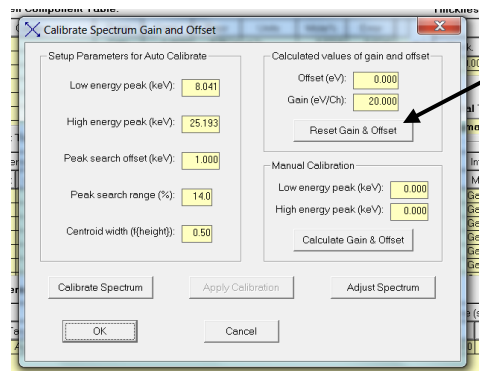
Calibrate Spectrum Gain and Offset

Setup Parameters for Auto Calibrate

Low energy peak (keV): 8.041

High energy peak (keV): 25.193

Peak search offset (keV): 1.000

Peak search range (%): 14.0

Centroid width (f(height)): 0.50

Calculated values of gain and offset

Offset (eV): 0.000

Gain (eV/Ch): 20.000

Reset Gain & Offset

Manual Calibration

Low energy peak (keV): 0.000

High energy peak (keV): 0.000

Calculate Gain & Offset

Calibrate Spectrum

Apply Calibration

Adjust Spectrum

OK

Cancel